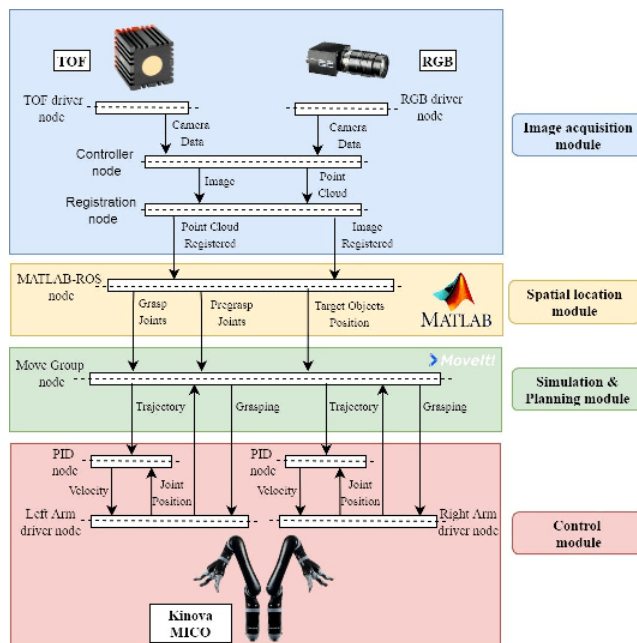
TOF

RGB

TOF driver node

RGB driver node

Camera Data

Camera Data

Controller node

Image

Point Cloud

Registration node

Point Cloud Registered

Image Registered

Image acquisition module

MATLAB-ROS node

Grasp Joints

Pregrasp Joints

Target Objects Position

MATLAB

Spatial location module

Move Group node

MoveIt!

Trajectory

Grasping

Trajectory

Grasping

Simulation & Planning module

PID node

PID node

Velocity

Joint Position

Velocity

Joint Position

Left Arm driver node

Right Arm driver node

Control module

Kinova MICO